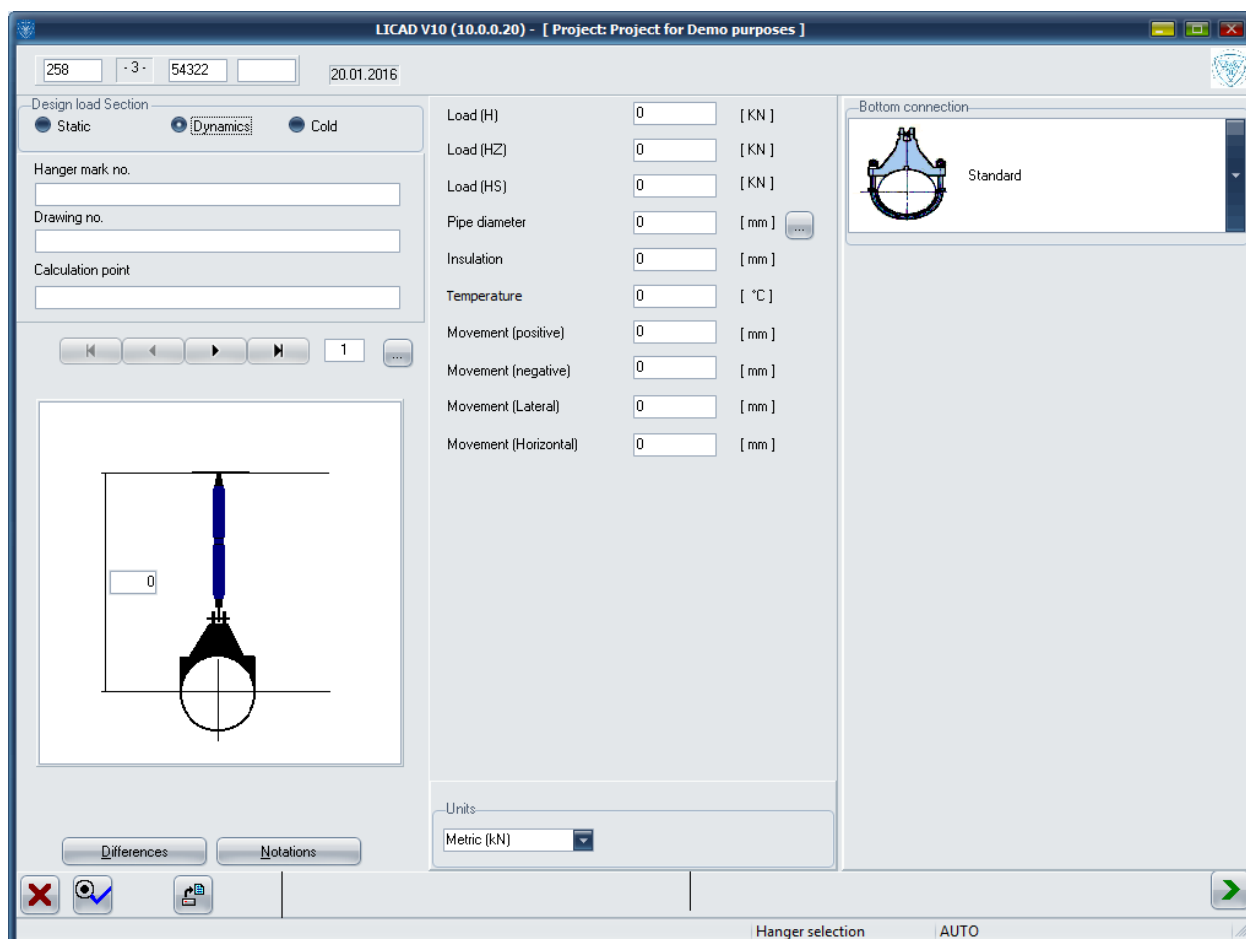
LICAD V10 (10.0.0.20) - [ Project: Project for Demo purposes ]

258 - 3 - 54322 20.01.2016

Design load Section
Static Dynamics Cold

Hanger mark no.

Drawing no.

Calculation point

1 ...

0

Differences Notations

| Load (H) | 0 | [ KN ] |
|---|---|---|
| Load (HZ) | 0 | [ KN ] |
| Load (HS) | 0 | [ KN ] |
| Pipe diameter | 0 | [ mm ] |
| Insulation | 0 | [ mm ] |
| Temperature | 0 | [ °C ] |
| Movement (positive) | 0 | [ mm ] |
| Movement (negative) | 0 | [ mm ] |
| Movement (Lateral) | 0 | [ mm ] |
| Movement (Horizontal) | 0 | [ mm ] |

Units
Metric (kN)

Bottom connection
Standard

Hanger selection AUTO